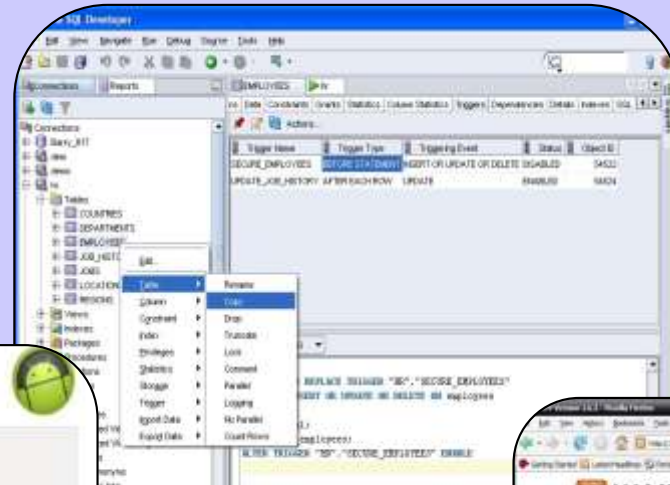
SQL Developer
File Edit View Navigate Run Debug Source Tools Help
Connections Reports
EMPLOYEES hr
Columns Data Constraints Grants Statistics Column Statistics Triggers Dependencies Details Indexes SQL
Actions...
Connections
Barry_XIT
dws
demo
hr
Tables
COUNTRIES
DEPARTMENTS
EMPLOYEES
JOB_HISTORY
JOBS
LOCATIONS
REGIONS
Views
Indexes
Packages
Procedures

| Trigger Name | Trigger Type | Triggering Event | Status | Object ID |
|---|---|---|---|---|
| SECURE_EMPLOYEES | BEFORE STATEMENT | INSERT OR UPDATE OR DELETE | DISABLED | 54522 |
| UPDATE_JOB_HISTORY | AFTER EACH ROW | UPDATE | ENABLED | 54524 |

Edit...
Table
Column
Constraint
Index
Privileges
Statistics
Storage
Trigger
Import Data
Export Data

Rename
Copy
Drop
Truncate
Lock
Comment
Parallel
Logging
No Parallel
Count Rows

REPLACE TRIGGER "HR"."SECURE_EMPLOYEES"
INSERT OR UPDATE OR DELETE ON employees
employees;
ALTER TRIGGER "HR"."SECURE_EMPLOYEES" ENABLE